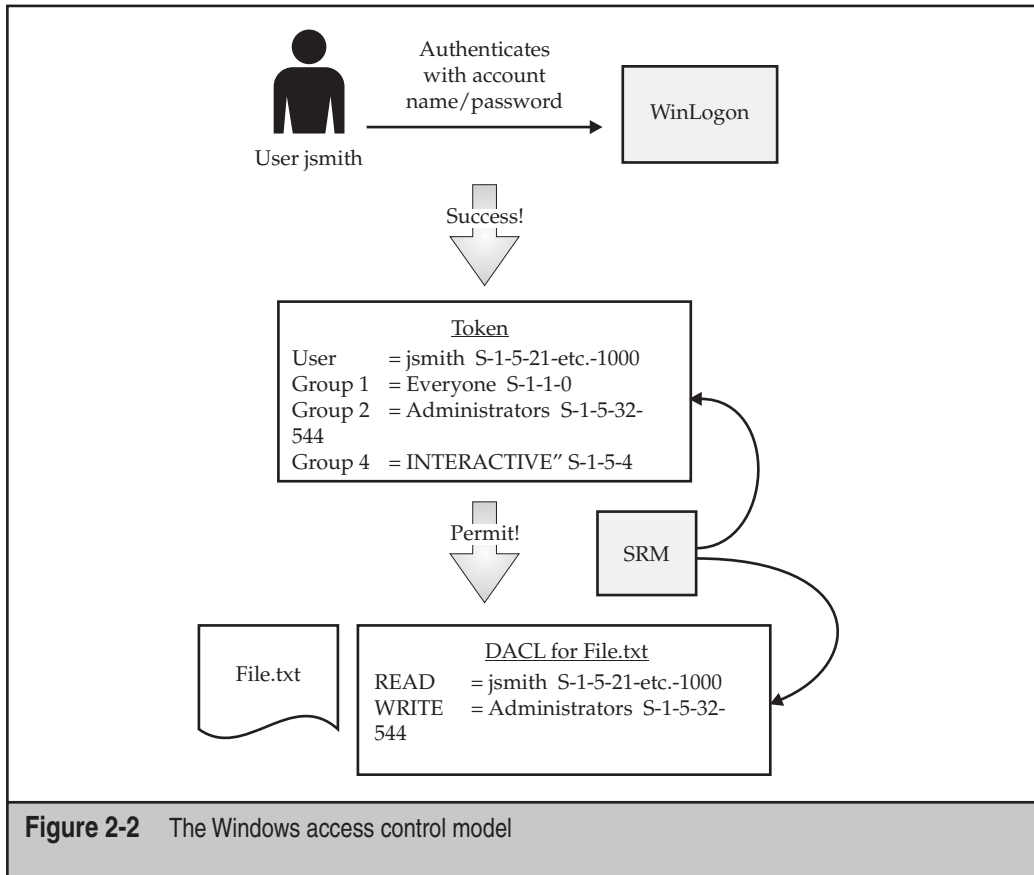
Authenticates with account name/password

User jsmith

WinLogon

Success!

Token
User = jsmith S-1-5-21-etc.-1000
Group 1 = Everyone S-1-1-0
Group 2 = Administrators S-1-5-32-544
Group 4 = INTERACTIVE" S-1-5-4

Permit!

SRM

File.txt

DACL for File.txt
READ = jsmith S-1-5-21-etc.-1000
WRITE = Administrators S-1-5-32-544

**Figure 2-2** The Windows access control model